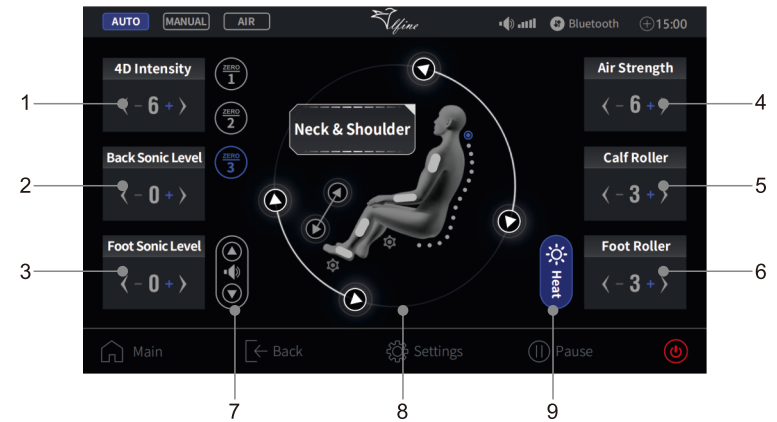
AUTO MANUAL AIR

Ufine

Bluetooth 15:00

4D Intensity
‹ – 6 + ›

ZERO 1
ZERO 2
ZERO 3

Neck & Shoulder

Air Strength
‹ – 6 + ›

Back Sonic Level
‹ – 0 + ›

Calf Roller
‹ – 3 + ›

Foot Sonic Level
‹ – 0 + ›

Heat

Foot Roller
‹ – 3 + ›

Main
Back
Settings
Pause

1
2
3
4
5
6
7
8
9